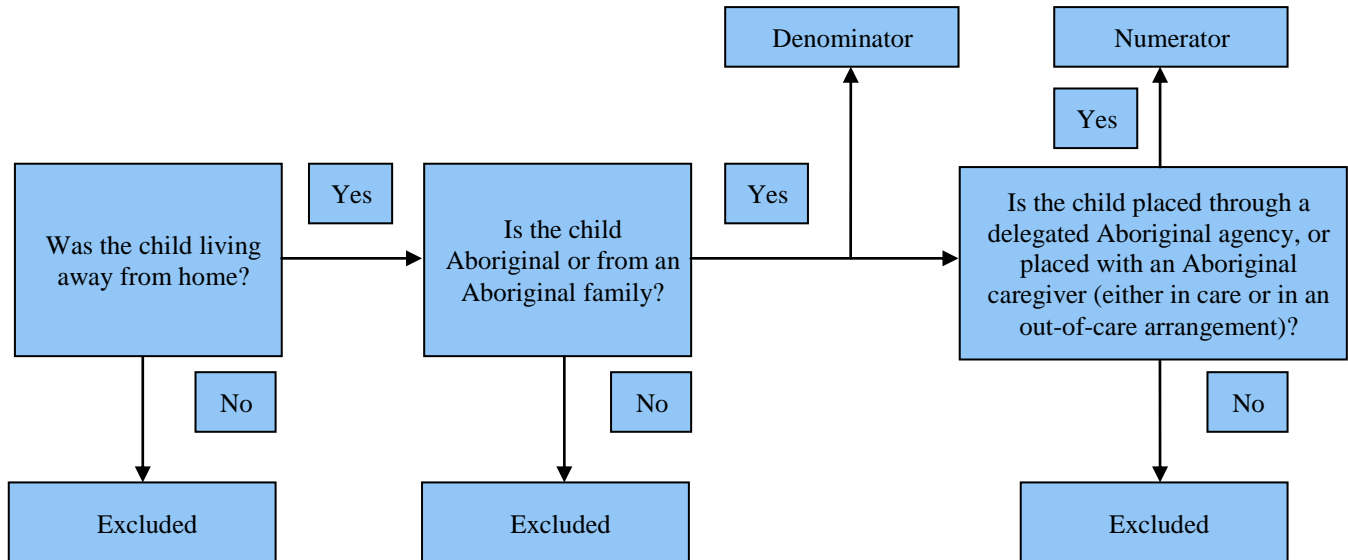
Denominator

Numerator

Yes

Yes

Yes

Was the child living away from home?

Is the child Aboriginal or from an Aboriginal family?

Is the child placed through a delegated Aboriginal agency, or placed with an Aboriginal caregiver (either in care or in an out-of-care arrangement)?

No

No

No

Excluded

Excluded

Excluded